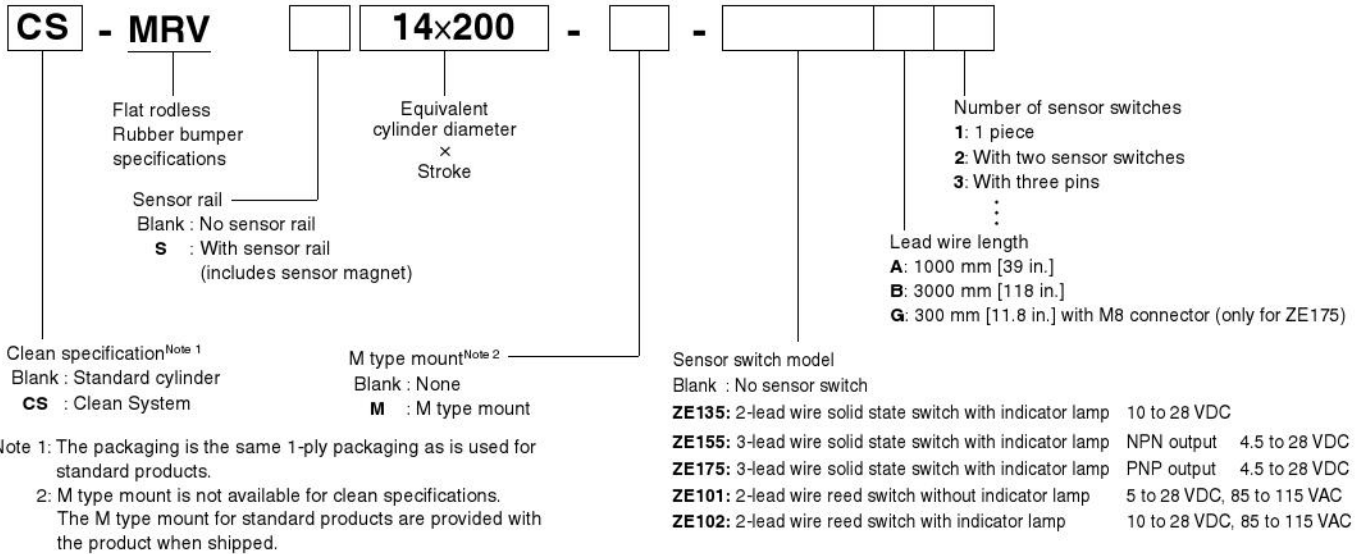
CS - MRV 14×200 - -

Flat rodless
Rubber bumper
specifications

Equivalent
cylinder diameter
×
Stroke

Number of sensor switches
**1**: 1 piece
**2**: With two sensor switches
**3**: With three pins
⋮

Sensor rail
Blank : No sensor rail
**S** : With sensor rail (includes sensor magnet)

Lead wire length
**A**: 1000 mm [39 in.]
**B**: 3000 mm [118 in.]
**G**: 300 mm [11.8 in.] with M8 connector (only for ZE175)

Clean specification$^{\text{Note 1}}$
Blank : Standard cylinder
**CS** : Clean System

M type mount$^{\text{Note 2}}$
Blank : None
**M** : M type mount

Sensor switch model
Blank : No sensor switch
**ZE135:** 2-lead wire solid state switch with indicator lamp 10 to 28 VDC
**ZE155:** 3-lead wire solid state switch with indicator lamp NPN output 4.5 to 28 VDC
**ZE175:** 3-lead wire solid state switch with indicator lamp PNP output 4.5 to 28 VDC
**ZE101:** 2-lead wire reed switch without indicator lamp 5 to 28 VDC, 85 to 115 VAC
**ZE102:** 2-lead wire reed switch with indicator lamp 10 to 28 VDC, 85 to 115 VAC

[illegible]ote 1: The packaging is the same 1-ply packaging as is used for standard products.
2: M type mount is not available for clean specifications. The M type mount for standard products are provided with the product when shipped.